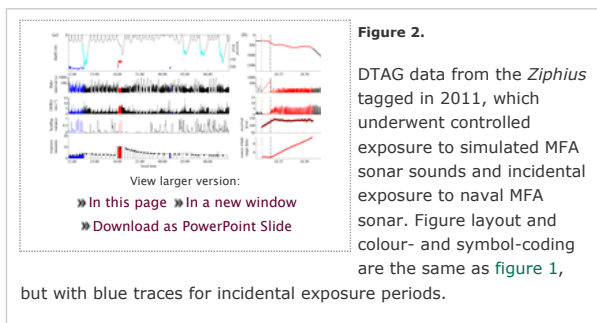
View larger version:

In this page In a new window

Download as PowerPoint Slide

**Figure 2.**

DTAG data from the *Ziphius* tagged in 2011, which underwent controlled exposure to simulated MFA sonar sounds and incidental exposure to naval MFA sonar. Figure layout and colour- and symbol-coding are the same as figure 1, but with blue traces for incidental exposure periods.